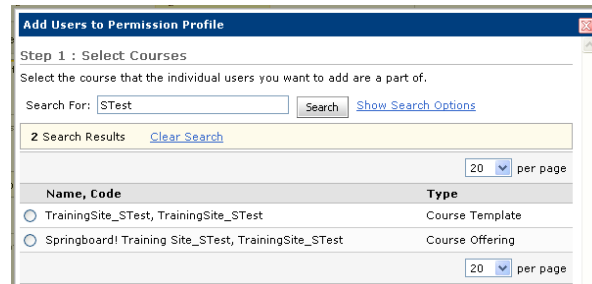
Add Users to Permission Profile

Step 1 : Select Courses

Select the course that the individual users you want to add are a part of.

Search For: STest Search Show Search Options

2 Search Results Clear Search

20 per page

| Name, Code | Type |
|---|---|
| TrainingSite_STest, TrainingSite_STest | Course Template |
| Springboard! Training Site_STest, TrainingSite_STest | Course Offering |

20 per page